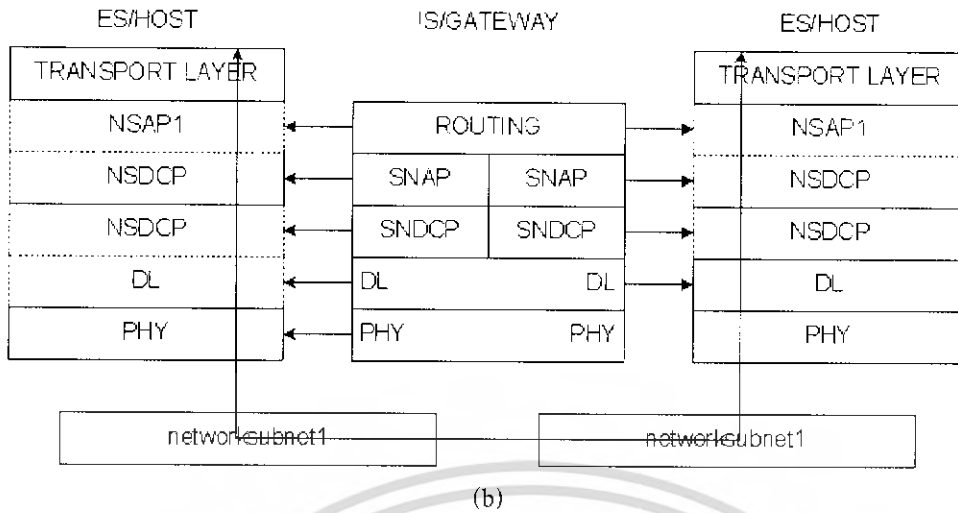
ES/HOST

IS/GATEWAY

ES/HOST

| TRANSPORT LAYER |
|---|
| NSAP1 |
| NSDCP |
| NSDCP |
| DL |
| PHY |

| ROUTING | |
|---|---|
| SNAP | SNAP |
| SNDCP | SNDCP |
| DL | DL |
| PHY | PHY |

| TRANSPORT LAYER |
|---|
| NSAP1 |
| NSDCP |
| NSDCP |
| DL |
| PHY |

network subnet1

network subnet1

(b)